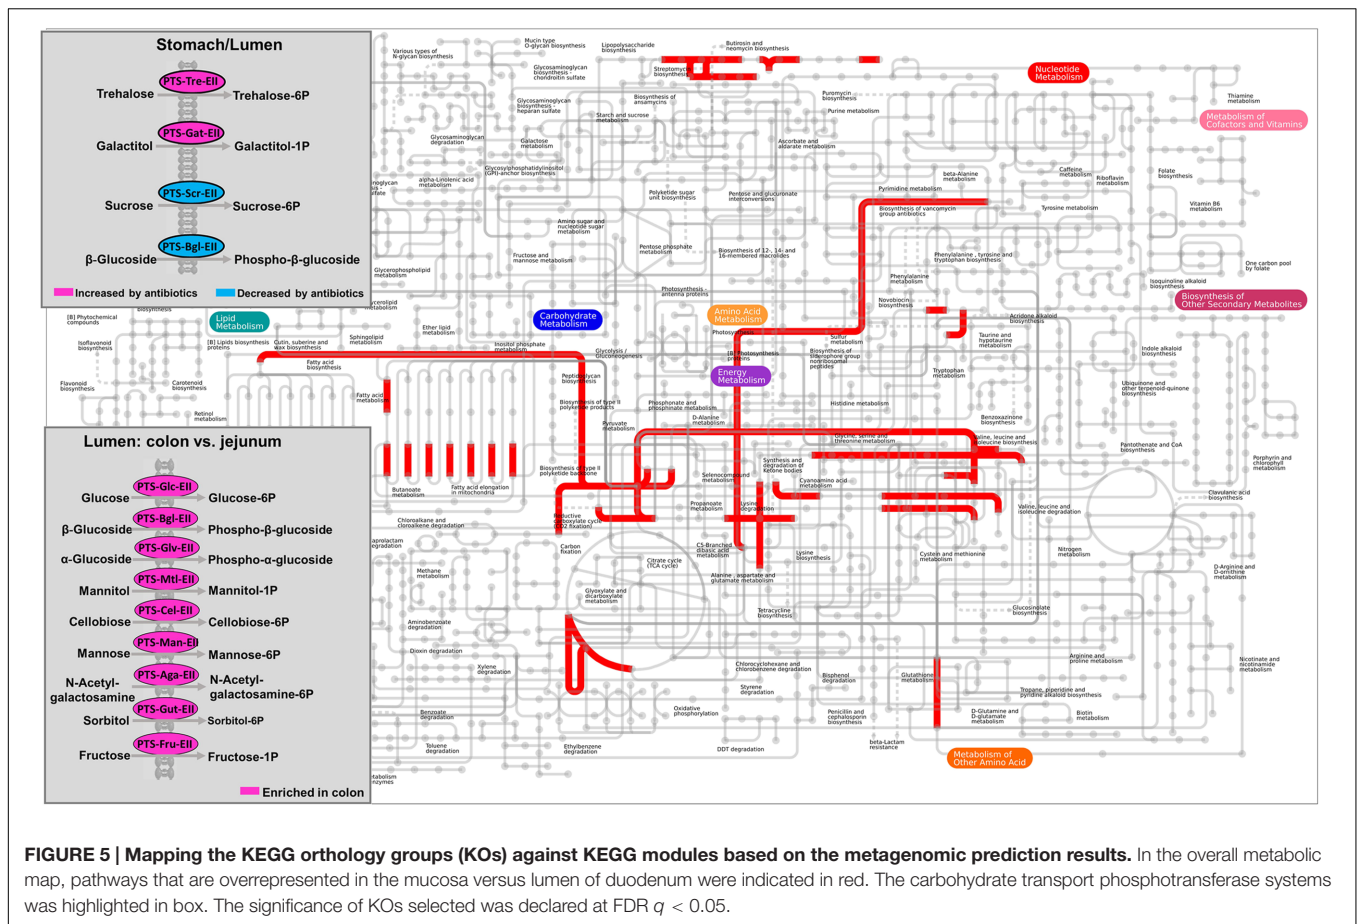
Stomach/Lumen

PTS-Tre-EII
Trehalose
Trehalose-6P
PTS-Gat-EII
Galactitol
Galactitol-1P
PTS-Scr-EII
Sucrose
Sucrose-6P
PTS-Bgl-EII
β-Glucoside
Phospho-β-glucoside

Increased by antibiotics
Decreased by antibiotics

Lumen: colon vs. jejunum

PTS-Glc-EII
Glucose
Glucose-6P
PTS-Bgl-EII
β-Glucoside
Phospho-β-glucoside
PTS-Glv-EII
α-Glucoside
Phospho-α-glucoside
PTS-Mtl-EII
Mannitol
Mannitol-1P
PTS-Cel-EII
Cellobiose
Cellobiose-6P
PTS-Man-EII
Mannose
Mannose-6P
PTS-Aga-EII
N-Acetyl-galactosamine
N-Acetyl-galactosamine-6P
PTS-Gut-EII
Sorbitol
Sorbitol-6P
PTS-Fru-EII
Fructose
Fructose-1P

Enriched in colon

Nucleotide Metabolism
Metabolism of Cofactors and Vitamins
Biosynthesis of Other Secondary Metabolites
Lipid Metabolism
Carbohydrate Metabolism
Amino Acid Metabolism
Energy Metabolism
Metabolism of Other Amino Acid

Various types of N-glycan biosynthesis
Mucin type O-glycan biosynthesis
Lipopolysaccharide biosynthesis
Butirosin and neomycin biosynthesis
Glycosaminoglycan biosynthesis - chondroitin sulfate
Streptomycin biosynthesis
Glycosaminoglycan biosynthesis - heparan sulfate
Biosynthesis of ansamycins
Puromycin biosynthesis
Purine metabolism
Thiamine metabolism
Starch and sucrose metabolism
Glycosaminoglycan degradation
Galactose metabolism
Ascorbate and aldarate metabolism
Glycosylphosphatidylinositol (GPI)-anchor biosynthesis
alpha-Linolenic acid metabolism
Polyketide sugar unit biosynthesis
Pentose and glucuronate interconversions
Pyrimidine metabolism
beta-Alanine metabolism
Caffeine metabolism
Riboflavin metabolism
Folate biosynthesis
Biosynthesis of vancomycin group antibiotics
Tyrosine metabolism
Vitamin B6 metabolism
Amino sugar and nucleotide sugar metabolism
Pentose phosphate metabolism
Biosynthesis of 12-, 14- and 16-membered macrolides
Fructose and mannose metabolism
Phenylalanine, tyrosine and tryptophan biosynthesis
One carbon pool by folate
Glycerophospholipid metabolism
Phenylalanine metabolism
Isoquinoline alkaloid biosynthesis
Photosynthesis - antenna proteins
Novobiocin biosynthesis
Glycerolipid metabolism
Ether lipid metabolism
Acridone alkaloid biosynthesis
[B] Phytochemical compounds
Sphingolipid metabolism
Photosynthesis
Sulfur metabolism
Taurine and hypotaurine metabolism
Isoflavonoid biosynthesis
[B] Lipids biosynthesis proteins
Cutin, suberine and wax biosynthesis
Inositol phosphate metabolism
Glycolysis / Gluconeogenesis
[B] Photosynthesis proteins
Biosynthesis of siderophore group nonribosomal peptides
Indole alkaloid biosynthesis
Fatty acid biosynthesis
Tryptophan metabolism
Flavonoid biosynthesis
Carotenoid biosynthesis
Peptidoglycan biosynthesis
Ubiquinone and other terpenoid-quinone biosynthesis
Retinol metabolism
Fatty acid metabolism
Biosynthesis of type II polyketide products
Phosphonate and phosphinate metabolism
Histidine metabolism
Benzoxazinoid biosynthesis
Pyruvate metabolism
D-Alanine metabolism
Glycine, serine and threonine metabolism
Valine, leucine and isoleucine biosynthesis
Pantothenate and CoA biosynthesis
Porphyrin and chlorophyll metabolism
Selenocompound metabolism
Synthesis and degradation of ketone bodies
Cyanoamino acid metabolism
Biosynthesis of type II polyketide backbone
Butanoate metabolism
Fatty acid elongation in mitochondria
Propanoate metabolism
Lysine degradation
Clavulanic acid biosynthesis
Reductive carboxylate cycle (CO2 fixation)
Valine, leucine and isoleucine degradation
Chloroalkane and chloroalkene degradation
Caprolactam degradation
Carbon fixation
C5-Branched dibasic acid metabolism
Lysine biosynthesis
Cystein and methionine metabolism
Nitrogen metabolism
Citrate cycle (TCA cycle)
Methane metabolism
Alanine, aspartate and glutamate metabolism
D-Arginine and D-ornithine metabolism
Glyoxylate and dicarboxylate metabolism
Tetracycline biosynthesis
Glucosinolate biosynthesis
Aminobenzoate degradation
Dioxin degradation
Arginine and proline metabolism
Xylene degradation
Chlorocyclohexane and chlorobenzene degradation
Bisphenol degradation
Glutathione metabolism
Nicotinate and nicotinamide metabolism
Styrene degradation
Tropane, piperidine and pyridine alkaloid biosynthesis
Benzoate degradation
Oxidative phosphorylation
Penicillin and cephalosporin biosynthesis
D-Glutamine and D-glutamate metabolism
Biotin metabolism
Toluene degradation
Ethylbenzene degradation
DDT degradation
beta-Lactam resistance
metabolism enzymes

FIGURE 5 | Mapping the KEGG orthology groups (KOs) against KEGG modules based on the metagenomic prediction results. In the overall metabolic map, pathways that are overrepresented in the mucosa versus lumen of duodenum were indicated in red. The carbohydrate transport phosphotransferase systems was highlighted in box. The significance of KOs selected was declared at FDR $q < 0.05$.